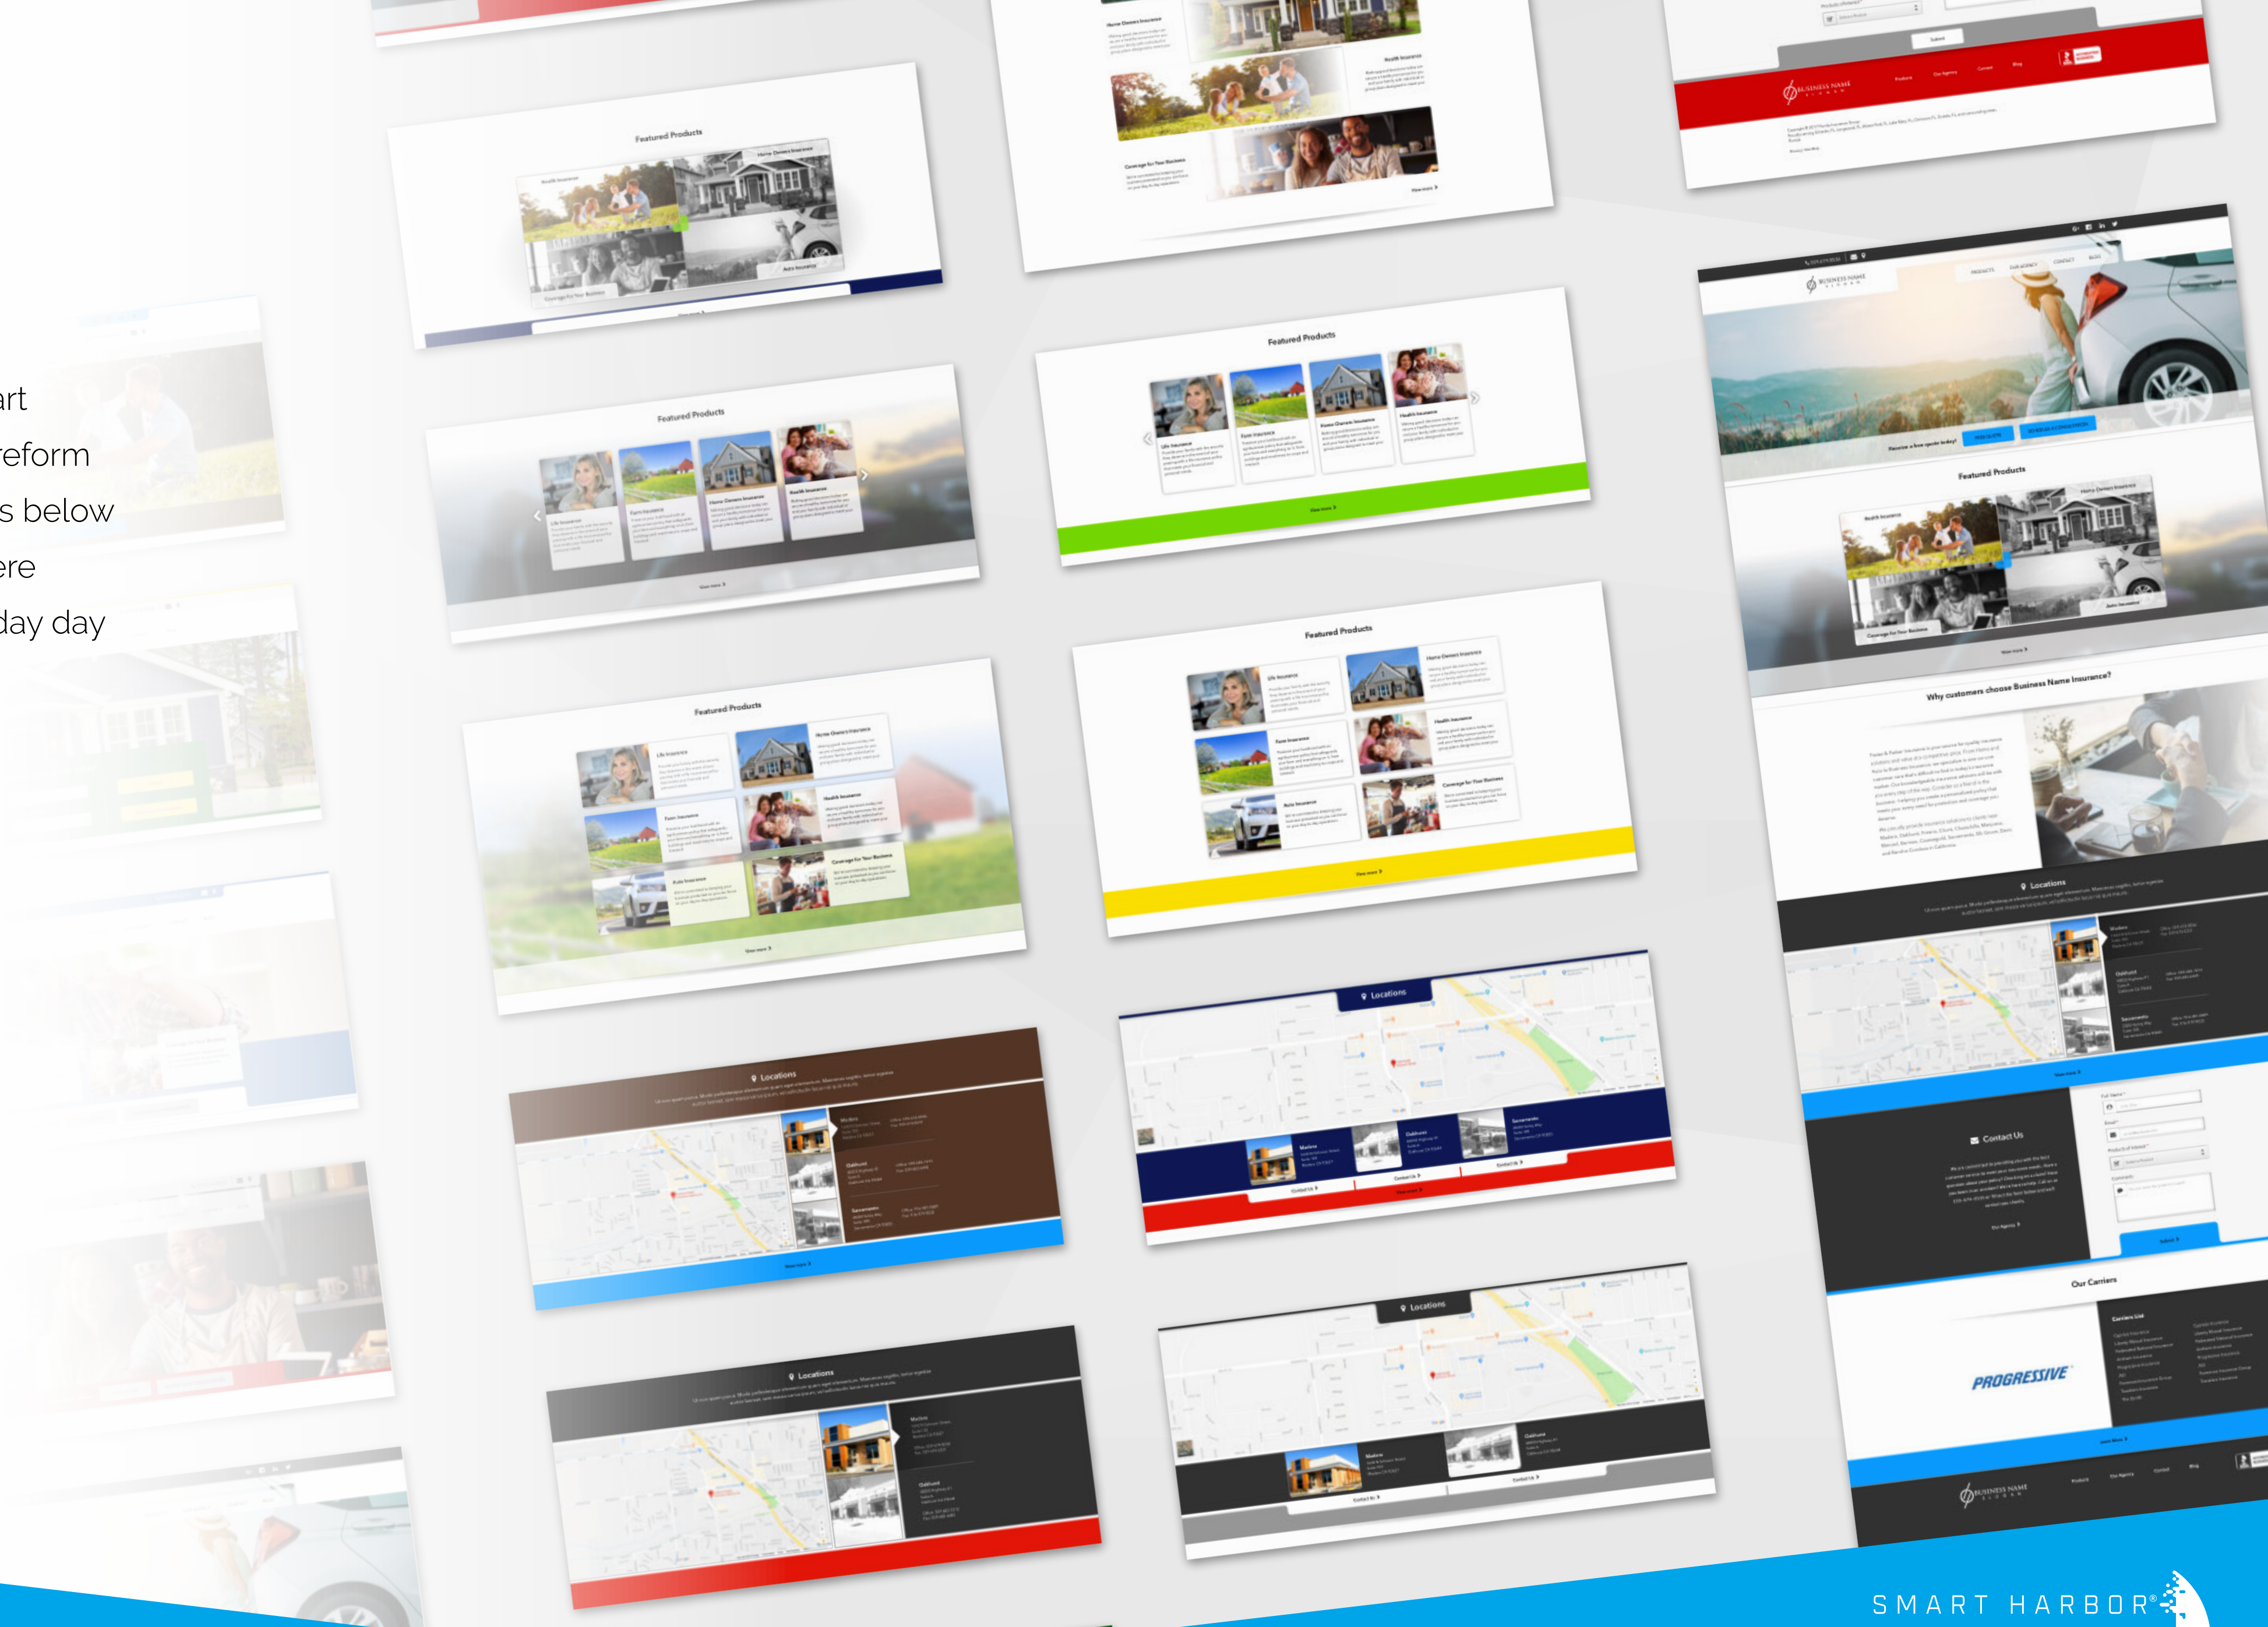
art
reform
s below
ere
day day

Featured Products
Health Insurance
Home Owners Insurance
Coverage for Your Business
Auto Insurance

Featured Products
Life Insurance
Farm Insurance
Home Owners Insurance
Health Insurance

Featured Products
Life Insurance
Home Owners Insurance
Farm Insurance
Health Insurance
Auto Insurance
Coverage for Your Business

Featured Products
Life Insurance
Farm Insurance
Home Owners Insurance
Health Insurance

Featured Products
Life Insurance
Home Owners Insurance
Farm Insurance
Health Insurance
Auto Insurance
Coverage for Your Business

Locations

Locations

Locations

Locations

BUSINESS NAME

Featured Products
Health Insurance
Home Owners Insurance
Coverage for Your Business
Auto Insurance

Why customers choose Business Name Insurance?

Locations

Contact Us

Our Carriers
PROGRESSIVE

BUSINESS NAME

SMART HARBOR®